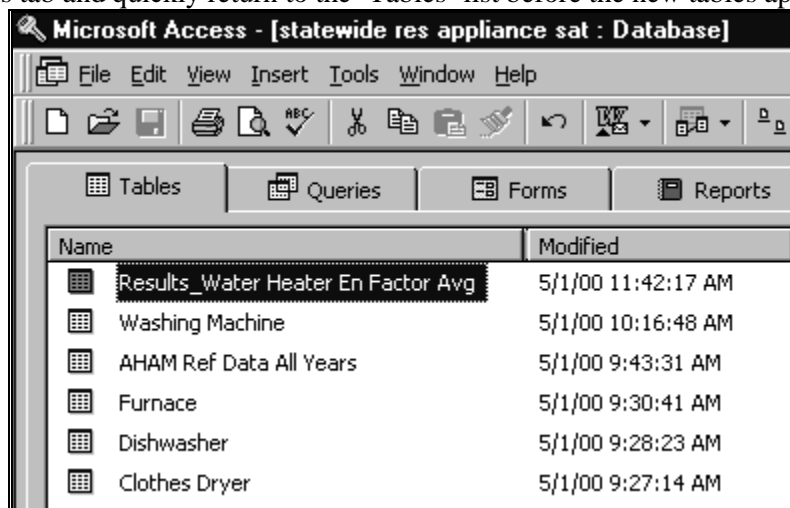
s tab and quickly return to the "Tables" list before the new tables ap

Microsoft Access - [statewide res appliance sat : Database]

File Edit View Insert Tools Window Help

Tables | Queries | Forms | Reports

| Name | Modified |
|---|---|
| Results_Water Heater En Factor Avg | 5/1/00 11:42:17 AM |
| Washing Machine | 5/1/00 10:16:48 AM |
| AHAM Ref Data All Years | 5/1/00 9:43:31 AM |
| Furnace | 5/1/00 9:30:41 AM |
| Dishwasher | 5/1/00 9:28:23 AM |
| Clothes Dryer | 5/1/00 9:27:14 AM |